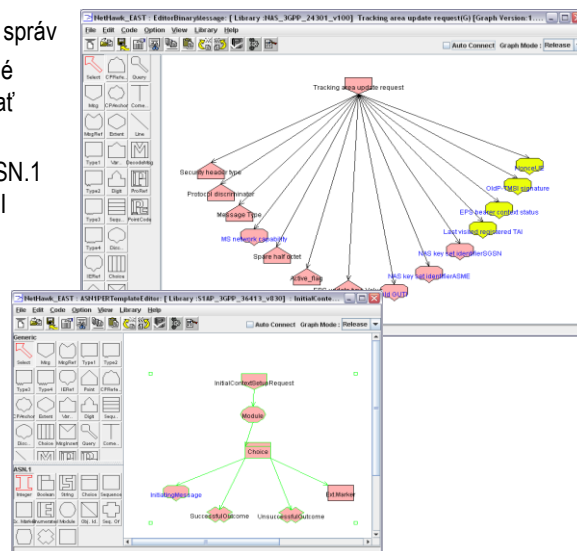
správ
é
ať
SN.1
l

NetHawk_EAST : EditorBinaryMessage: [ Library 3HAS_3GPP_24301_v100] Tracking area update request(G) [Graph Version: 1...
File Edit Code Option View Library Help
Auto Connect Graph Mode : Release
Select CPRefe... Query
Msg CPAnchor Comm...
MsgRef Extent Line
Type1 Var... DecodeMsg
Type2 Digit PrnRef
Type3 Sequ... PointCode
Type4 Disc...
IERef Choice

Tracking area update request
Security header type
Protocol discriminator
Message Type
MS network capability
Spare half octet
Active_flag
EPS update type Value
NAS KSI
Old GUTI
NAS key set identifierASME
NAS key set identifierSGSN
Last visited registered TAI
EPS bearer context status
OldP-TMSI signature
NonceUE

NetHawk_EAST : ASN1PERTemplateEditor : [ Library :S1AP_3GPP_36413_v830] : InitialConte...
File Edit Code Option View Library Help
Auto Connect Graph Mode : Release
Generic
Select Msg MsgRef Type1 Type2
Type3 Type4 IERef Point CPRefe...
CPAnchor Extent Var... Digit Sequ...
Disc... Choice MsgAnsert Query Comm...
ASN.1
Integer Boolean String Choice Sequence
... Identifi Enumerated Module Obj. Id. Seq. Of

InitialContextSetupRequest
Module
Choice
InitiatingMessage
SuccessfulOutcome
UnsuccessfulOutcome
Ext.Marker